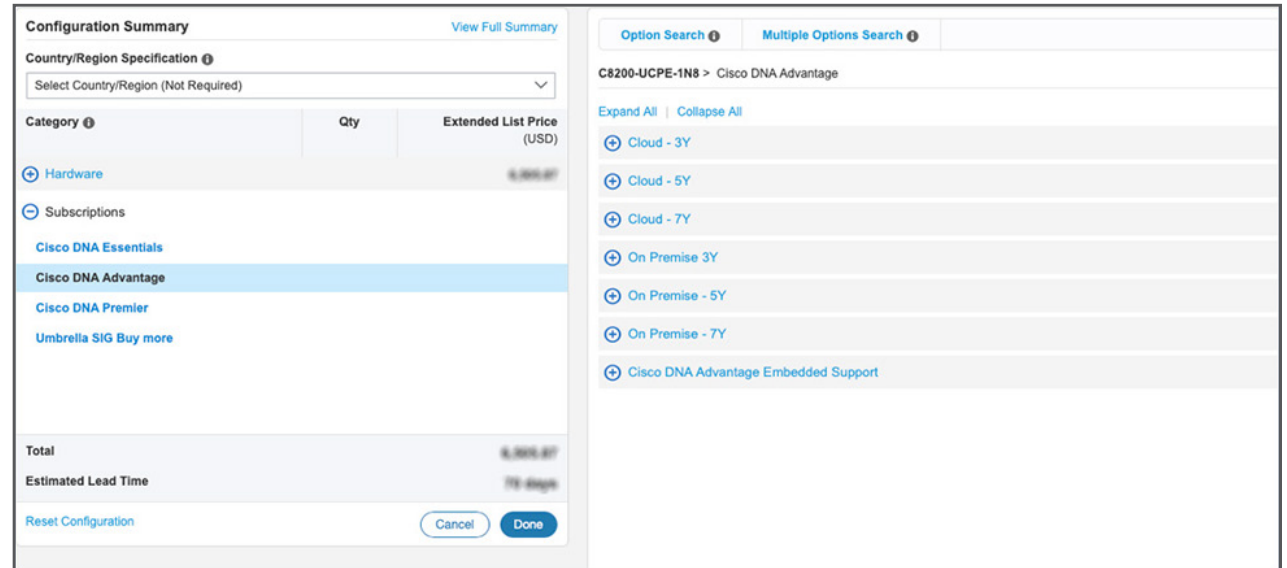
Configuration Summary
View Full Summary

Country/Region Specification
Select Country/Region (Not Required)

| Category | Qty | Extended List Price (USD) |
|---|---|---|
| Hardware | | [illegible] |

Subscriptions

Cisco DNA Essentials
Cisco DNA Advantage
Cisco DNA Premier
Umbrella SIG Buy more

Total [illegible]
Estimated Lead Time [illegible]

Reset Configuration
Cancel
Done

Option Search
Multiple Options Search

C8200-UCPE-1N8 > Cisco DNA Advantage

Expand All | Collapse All

Cloud - 3Y
Cloud - 5Y
Cloud - 7Y
On Premise 3Y
On Premise - 5Y
On Premise - 7Y
Cisco DNA Advantage Embedded Support